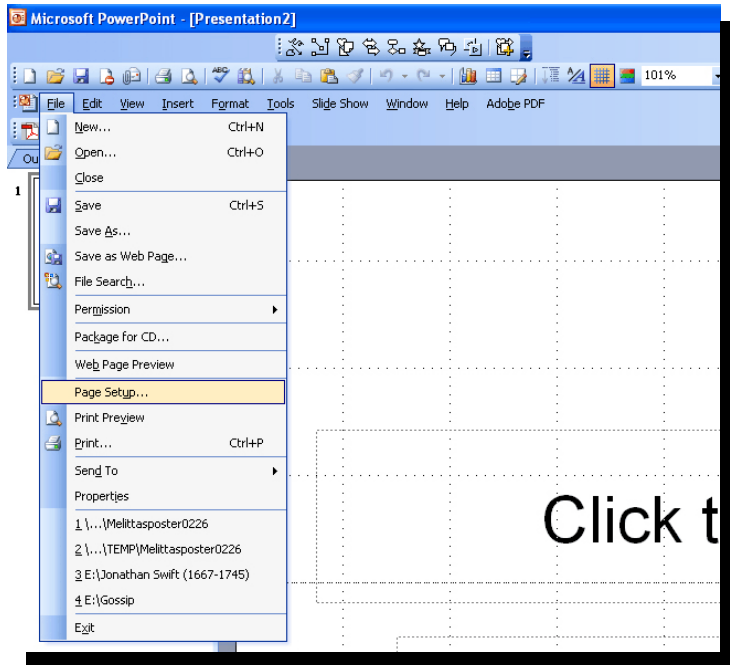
Microsoft PowerPoint - [Presentation2]

101%

File Edit View Insert Format Tools Slide Show Window Help Adobe PDF

Ou

1

New... Ctrl+N
Open... Ctrl+O
Close
Save Ctrl+S
Save As...
Save as Web Page...
File Search...
Permission
Package for CD...
Web Page Preview
Page Setup...
Print Preview
Print... Ctrl+P
Send To
Properties
1 \...\Melittasposter0226
2 \...\TEMP\Melittasposter0226
3 E:\Jonathan Swift (1667-1745)
4 E:\Gossip
Exit

Click t